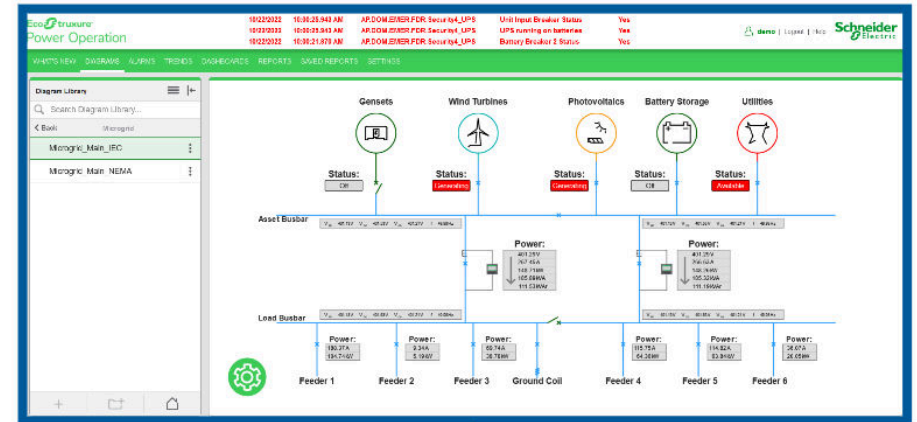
EcoStruxure Power Operation

| | | | | |
|---|---|---|---|---|
| 10/22/2022 | 10:30:25.943 AM | AP.DOM.EMER.FDR Security4_UPS | Unit Input Breaker Status | Yes |
| 10/22/2022 | 10:30:25.943 AM | AP.DOM.EMER.FDR Security4_UPS | UPS running on batteries | Yes |
| 10/22/2022 | 10:30:21.870 AM | AP.DOM.EMER.FDR Security4_UPS | Battery Breaker 2 Status | Yes |

demo | Logout | Help
Schneider Electric

WHAT'S NEW DIAGRAMS ALARMS TRENDS DASHBOARDS REPORTS SAVED REPORTS SETTINGS

Diagram Library
Search Diagram Library...
Back Microgrid
Microgrid_Main_IEC
Microgrid_Main_NEMA

Gensets
Wind Turbines
Photovoltaics
Battery Storage
Utilities

Status: Off
Status: Generating
Status: Generating
Status: Off
Status: Available

Asset Busbar
Power:
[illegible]
Power:
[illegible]
Load Busbar

Power: 189.37A 134.74kW
Power: 9.34A 5.19kW
Power: 50.74A 35.78kW
Power: 115.75A 64.30kW
Power: 114.82A 83.94kW
Power: 36.07A 25.05kW

Feeder 1
Feeder 2
Feeder 3
Ground Coil
Feeder 4
Feeder 5
Feeder 6